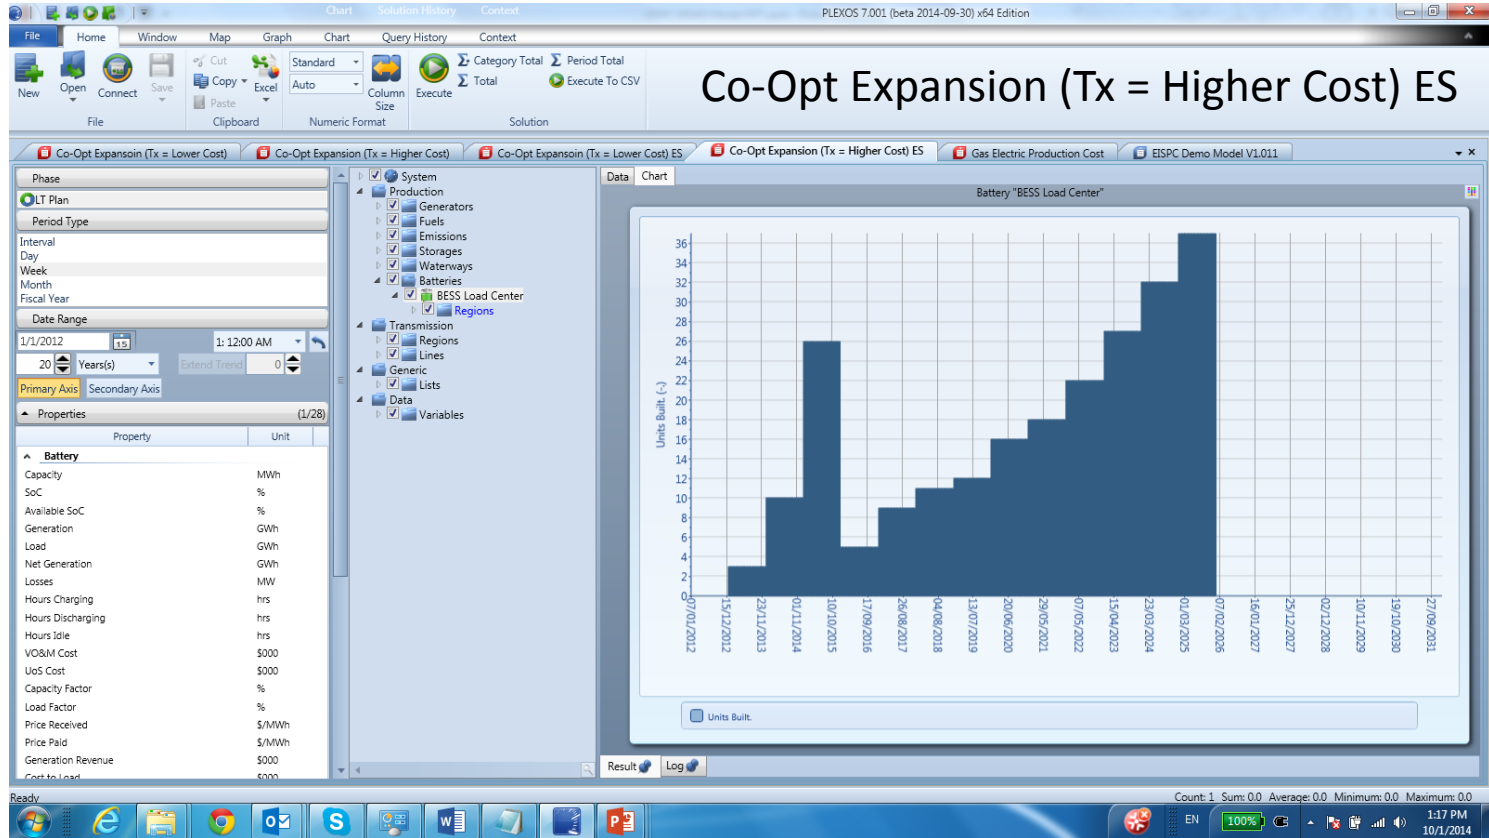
Chart Solution History Context
PLEXOS 7.001 (beta 2014-09-30) x64 Edition

File Home Window Map Graph Chart Query History Context

New Open Connect Save
File
Cut
Copy
Paste
Excel
Clipboard
Standard
Auto
Column Size
Numeric Format
Execute
Category Total
Total
Period Total
Execute To CSV
Solution

Co-Opt Expansion (Tx = Higher Cost) ES

Co-Opt Expansoin (Tx = Lower Cost) | Co-Opt Expansion (Tx = Higher Cost) | Co-Opt Expansoin (Tx = Lower Cost) ES | Co-Opt Expansion (Tx = Higher Cost) ES | Gas Electric Production Cost | EISPC Demo Model V1.011

Phase
LT Plan
Period Type
Interval
Day
Week
Month
Fiscal Year
Date Range
1/1/2012
1: 12:00 AM
20 Years(s)
Extend Trend 0
Primary Axis Secondary Axis
Properties (1/28)

| Property | Unit |
|---|---|
| Battery | |
| Capacity | MWh |
| SoC | % |
| Available SoC | % |
| Generation | GWh |
| Load | GWh |
| Net Generation | GWh |
| Losses | MW |
| Hours Charging | hrs |
| Hours Discharging | hrs |
| Hours Idle | hrs |
| VO&M Cost | $000 |
| UoS Cost | $000 |
| Capacity Factor | % |
| Load Factor | % |
| Price Received | $/MWh |
| Price Paid | $/MWh |
| Generation Revenue | $000 |
| Cost to Load | $000 |

System
Production
Generators
Fuels
Emissions
Storages
Waterways
Batteries
BESS Load Center
Regions
Transmission
Regions
Lines
Generic
Lists
Data
Variables

Data Chart
Battery "BESS Load Center"
Units Built (-)
36 34 32 30 28 26 24 22 20 18 16 14 12 10 8 6 4 2 0
07/01/2012 15/12/2012 23/11/2013 01/11/2014 10/10/2015 17/09/2016 26/08/2017 04/08/2018 13/07/2019 20/06/2020 29/05/2021 07/05/2022 15/04/2023 23/03/2024 01/03/2025 07/02/2026 16/01/2027 25/12/2027 02/12/2028 10/11/2029 19/10/2030 27/09/2031
Units Built.
Result Log

Ready
Count: 1 Sum: 0.0 Average: 0.0 Minimum: 0.0 Maximum: 0.0
EN 100% 1:17 PM 10/1/2014